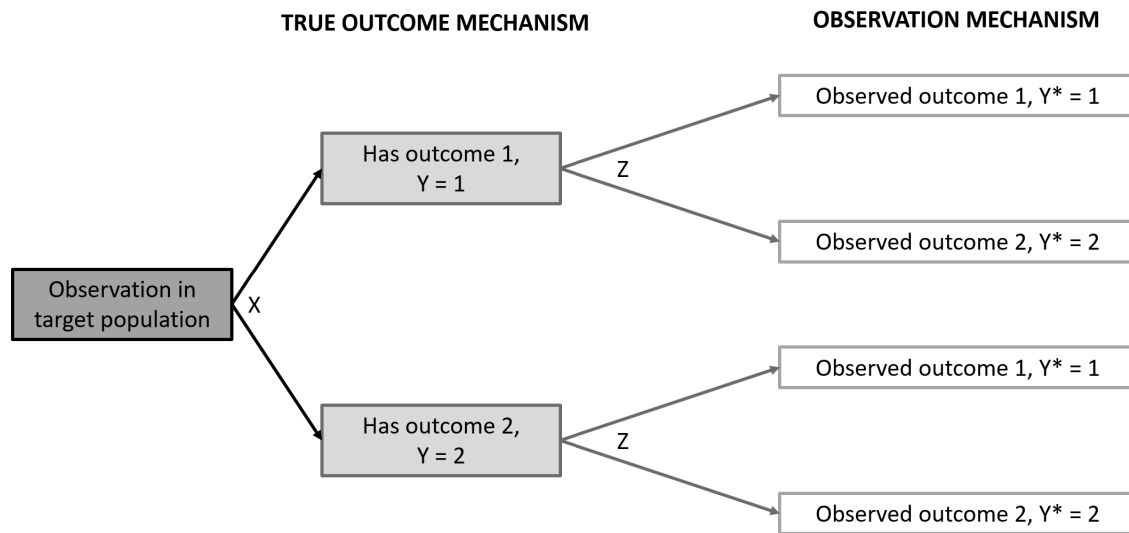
TRUE OUTCOME MECHANISM

OBSERVATION MECHANISM

Observation in target population

X

Has outcome 1, Y = 1

Z

Observed outcome 1, Y* = 1

Observed outcome 2, Y* = 2

Has outcome 2, Y = 2

Z

Observed outcome 1, Y* = 1

Observed outcome 2, Y* = 2